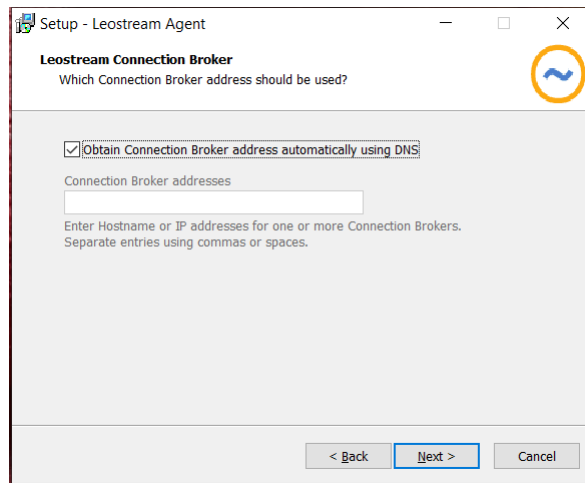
Setup - Leostream Agent

Leostream Connection Broker
Which Connection Broker address should be used?

Obtain Connection Broker address automatically using DNS

Connection Broker addresses

Enter Hostname or IP addresses for one or more Connection Brokers. Separate entries using commas or spaces.

< Back
Next >
Cancel